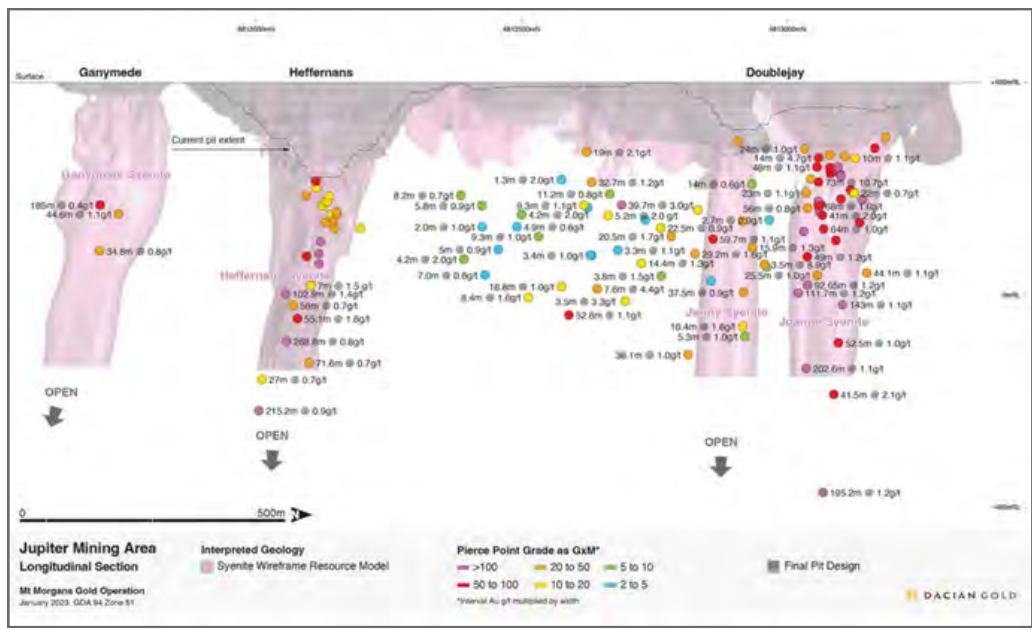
6812000mN 6812500mN 6813000mN

Surface Ganymede Heffernans Doublejay

-400mRL

Current pit extent

Ganymede Syenite

195m @ 0.4g/t
44.6m @ 1.1g/t
34.8m @ 0.8g/t

Heffernans Syenite

7m @ 1.5g/t
102.8m @ 1.4g/t
56m @ 0.7g/t
55.1m @ 1.6g/t
268.8m @ 0.6g/t
71.6m @ 0.7g/t
27m @ 0.7g/t
215.2m @ 0.9g/t

OPEN

OPEN

19m @ 2.1g/t
1.3m @ 2.0g/t
32.7m @ 1.2g/t
8.2m @ 0.7g/t
11.2m @ 0.8g/t
5.8m @ 0.9g/t
9.3m @ 1.1g/t
39.7m @ 3.0g/t
4.2m @ 2.0g/t
5.2m @ 2.0g/t
2.0m @ 1.0g/t
4.9m @ 0.6g/t
22.5m @ 0.9g/t
9.3m @ 1.0g/t
20.5m @ 1.7g/t
5m @ 0.9g/t
3.3m @ 1.1g/t
4.2m @ 2.0g/t
3.4m @ 1.0g/t
14.4m @ 1.3g/t
7.0m @ 0.6g/t
3.8m @ 1.5g/t
16.8m @ 1.0g/t
7.6m @ 4.4g/t
8.4m @ 1.6g/t
3.5m @ 3.3g/t
52.8m @ 1.1g/t
37.5m @ 0.9g/t
10.4m @ 1.6g/t
5.3m @ 1.0g/t
36.1m @ 1.0g/t

Jenny Syenite

Joanne Syenite

24m @ 1.0g/t
14m @ 4.7g/t
46m @ 1.1g/t
10m @ 1.1g/t
14m @ 0.6g/t
73m @ 10.7g/t
23m @ 1.1g/t
22m @ 0.7g/t
56m @ 0.8g/t
58m @ 1.1g/t
41m @ 2.0g/t
2.7m @ 0.8g/t
64m @ 1.0g/t
59.7m @ 1.1g/t
15.9m @ 1.3g/t
29.2m @ 1.6g/t
49m @ 1.2g/t
3.5m @ 6.9g/t
25.5m @ 1.0g/t
44.1m @ 1.1g/t
92.65m @ 1.2g/t
111.7m @ 1.2g/t
143m @ 1.1g/t
52.5m @ 1.0g/t
202.6m @ 1.1g/t
41.5m @ 2.1g/t
105.2m @ 1.2g/t

OPEN

0 500m N

-400mRL

Jupiter Mining Area
Longitudinal Section

Mt Morgans Gold Operation
January 2023. GDA 94 Zone 51

Interpreted Geology
Syenite Wireframe Resource Model

Pierce Point Grade as GxM*
>100
50 to 100
20 to 50
10 to 20
5 to 10
2 to 5
*Interval Au g/t multiplied by width

Final Pit Design

DACIAN GOLD